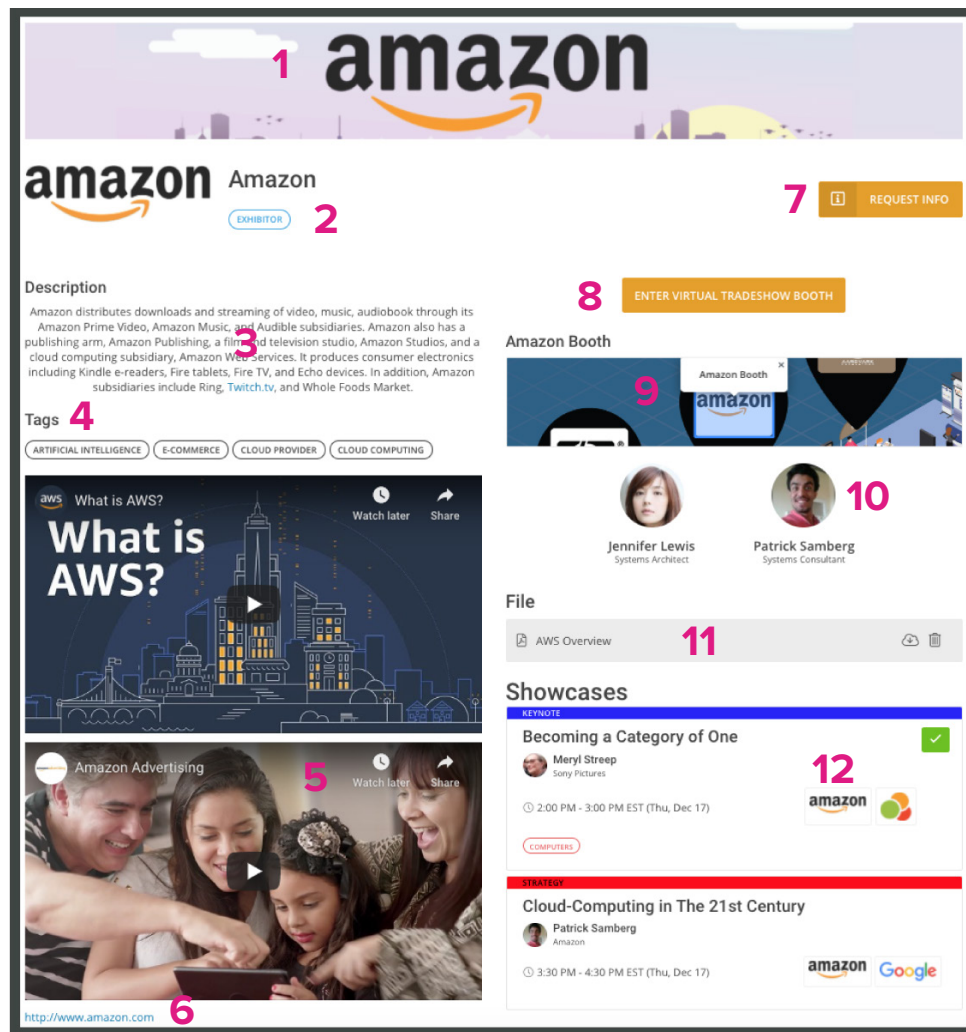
amazon

1

amazon

Amazon

EXHIBITOR

2

7

REQUEST INFO

Description

Amazon distributes downloads and streaming of video, music, audiobook through its Amazon Prime Video, Amazon Music, and Audible subsidiaries. Amazon also has a publishing arm, Amazon Publishing, a film and television studio, Amazon Studios, and a cloud computing subsidiary, Amazon Web Services. It produces consumer electronics including Kindle e-readers, Fire tablets, Fire TV, and Echo devices. In addition, Amazon subsidiaries include Ring, Twitch.tv, and Whole Foods Market.

3

Tags 4

ARTIFICIAL INTELLIGENCE

E-COMMERCE

CLOUD PROVIDER

CLOUD COMPUTING

aws What is AWS?

Watch later

Share

What is AWS?

Amazon Advertising

5

Watch later

Share

http://www.amazon.com 6

8

ENTER VIRTUAL TRADESHOW BOOTH

Amazon Booth

Amazon Booth

9

amazon

Jennifer Lewis
Systems Architect

Patrick Samberg
Systems Consultant

10

File

AWS Overview

11

Showcases

KEYNOTE

Becoming a Category of One

Meryl Streep
Sony Pictures

2:00 PM - 3:00 PM EST (Thu, Dec 17)

12

amazon

COMPUTERS

STRATEGY

Cloud-Computing in The 21st Century

Patrick Samberg
Amazon

3:30 PM - 4:30 PM EST (Thu, Dec 17)

amazon

Google